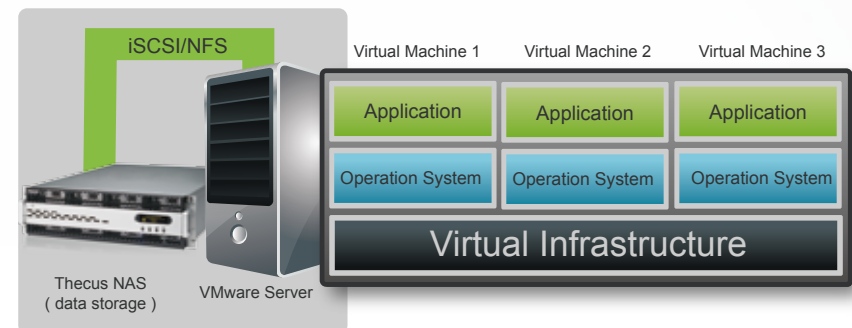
iSCSI/NFS

Virtual Machine 1

Virtual Machine 2

Virtual Machine 3

Application

Application

Application

Operation System

Operation System

Operation System

Virtual Infrastructure

Thecus NAS
( data storage )

VMware Server